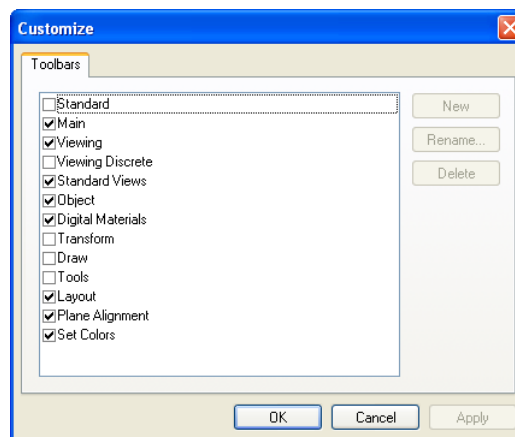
Customize

Toolbars

☐ Standard
☑ Main
☑ Viewing
☐ Viewing Discrete
☑ Standard Views
☑ Object
☑ Digital Materials
☐ Transform
☐ Draw
☐ Tools
☑ Layout
☑ Plane Alignment
☑ Set Colors

New
Rename...
Delete

OK
Cancel
Apply